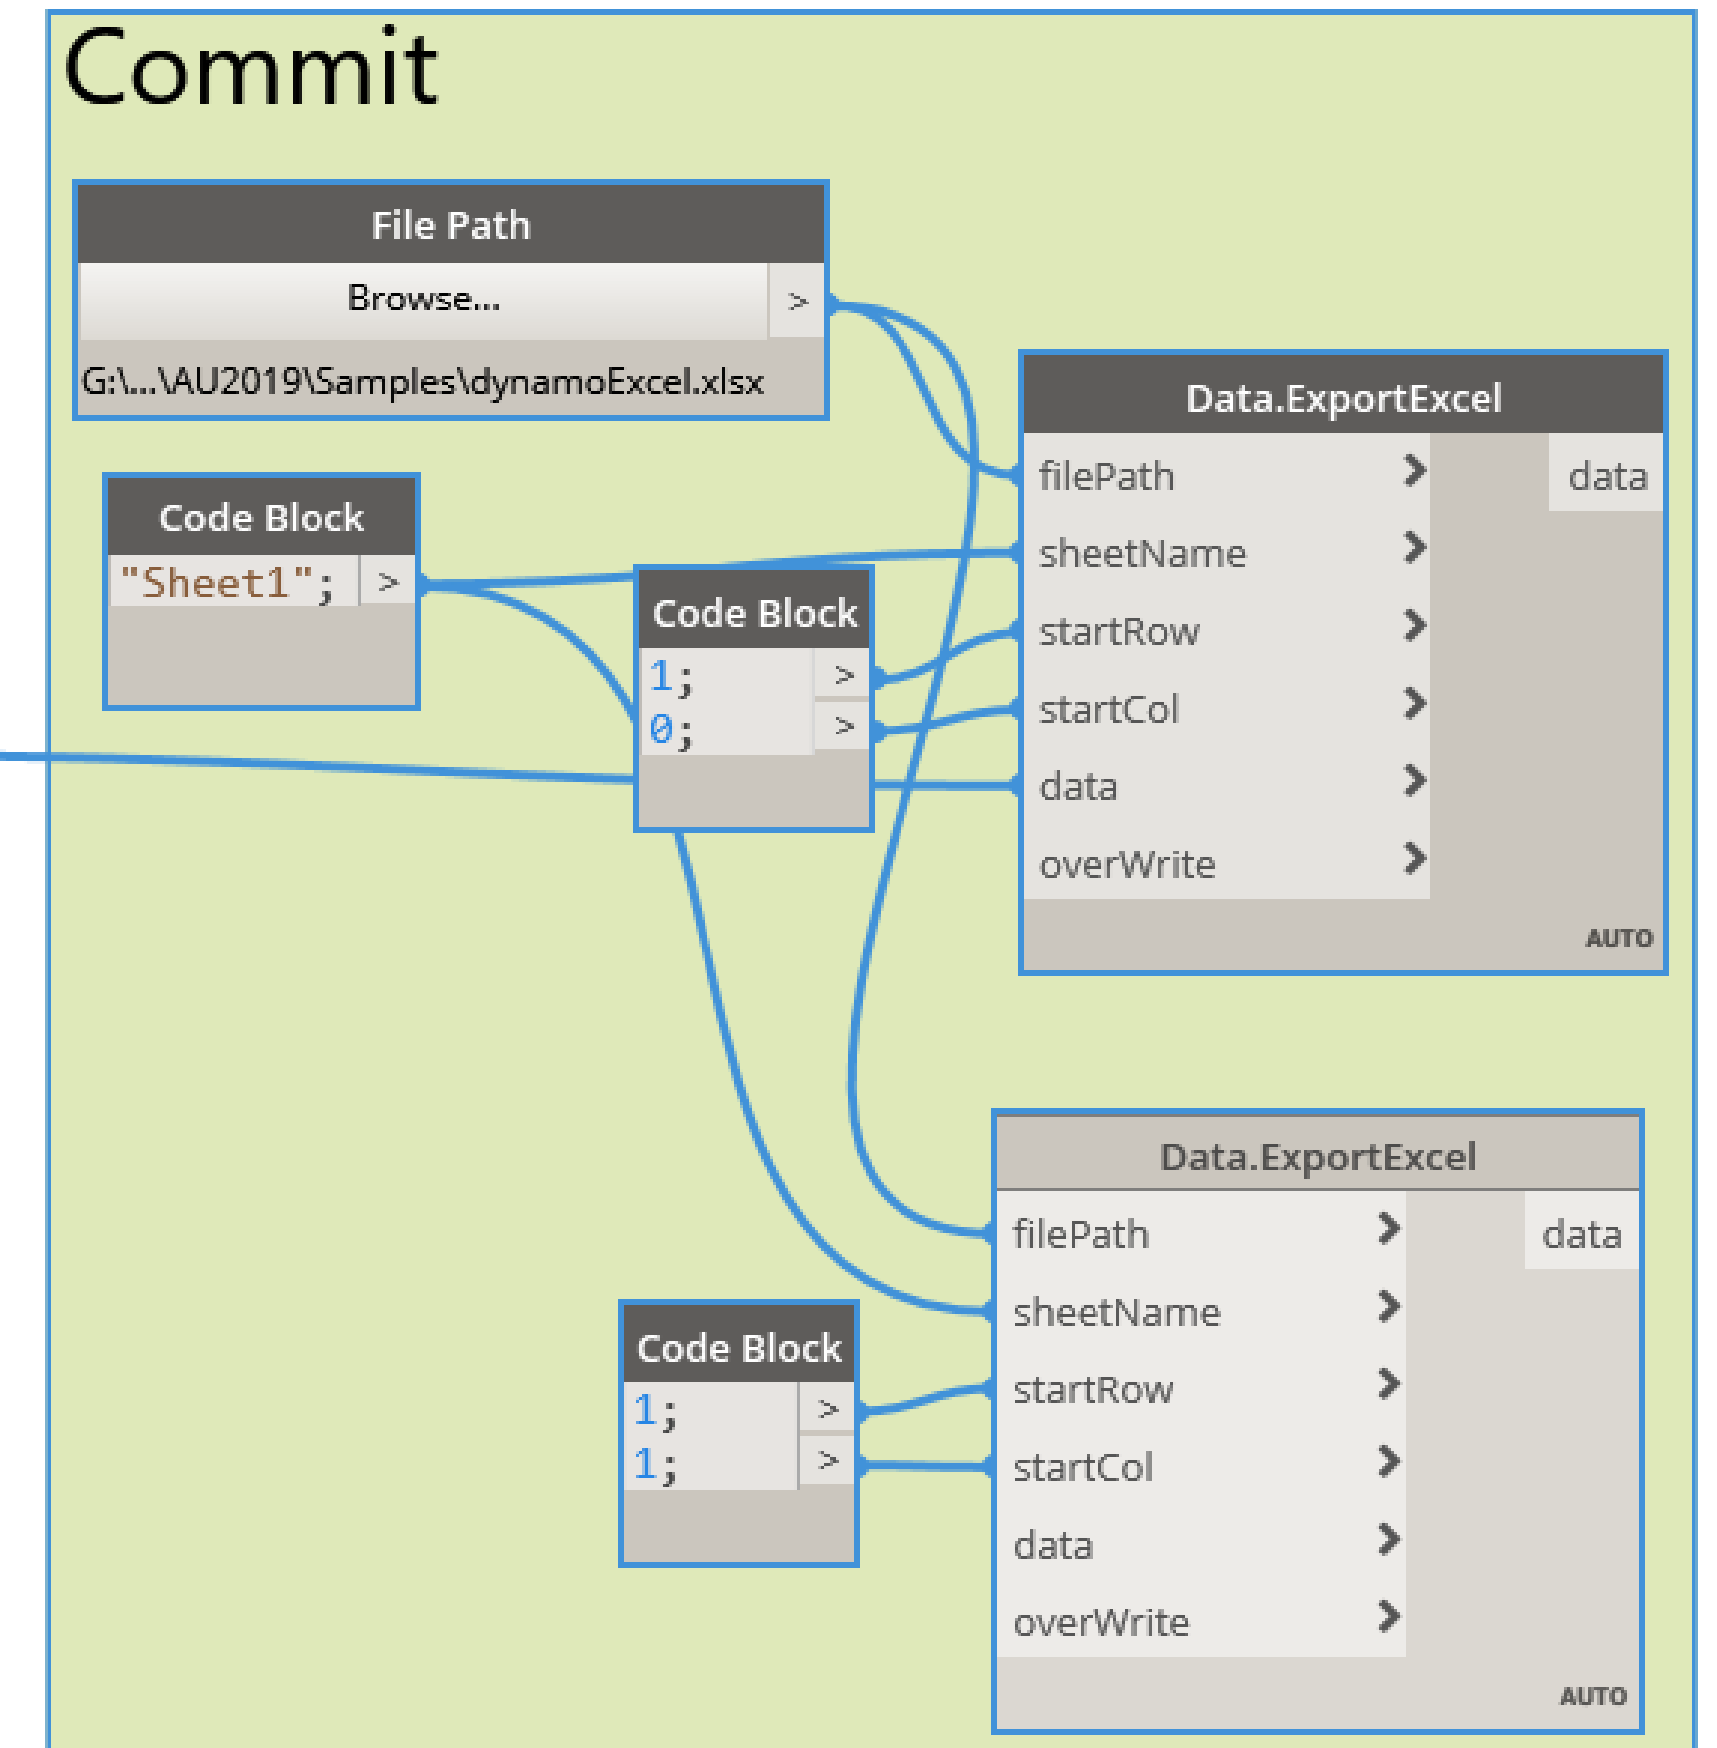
Commit

File Path
Browse...
>
G:\...\AU2019\Samples\dynamoExcel.xlsx

Code Block
"Sheet1";
>

Code Block
1;
>
0;
>

Data.ExportExcel
filePath
sheetName
startRow
startCol
data
overWrite
data
AUTO

Data.ExportExcel
filePath
sheetName
startRow
startCol
data
overWrite
data
AUTO

Code Block
1;
>
1;
>